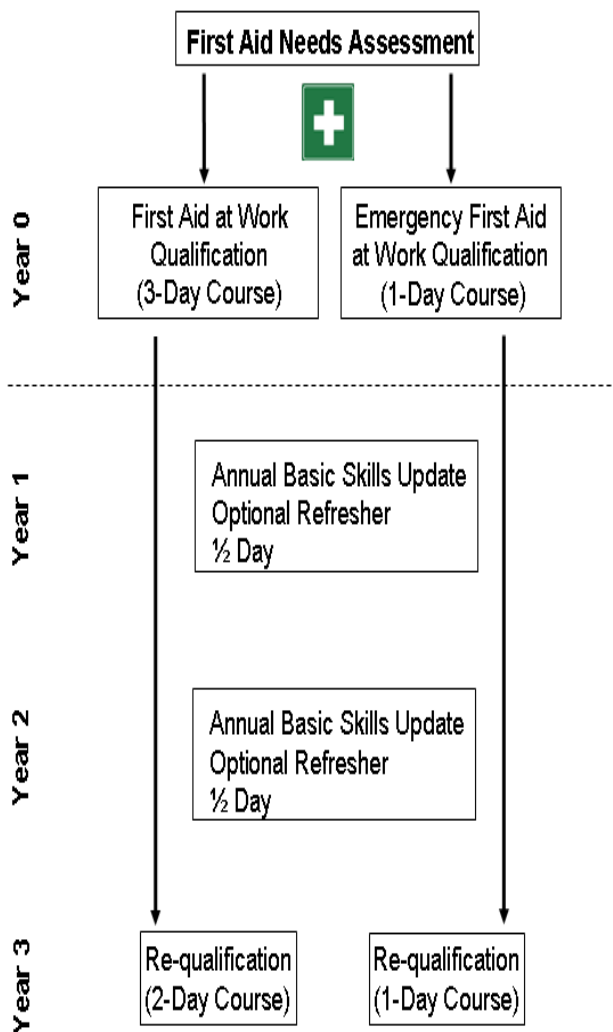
First Aid Needs Assessment

Year 0

First Aid at Work Qualification (3-Day Course)

Emergency First Aid at Work Qualification (1-Day Course)

Year 1

Annual Basic Skills Update
Optional Refresher
½ Day

Year 2

Annual Basic Skills Update
Optional Refresher
½ Day

Year 3

Re-qualification (2-Day Course)

Re-qualification (1-Day Course)